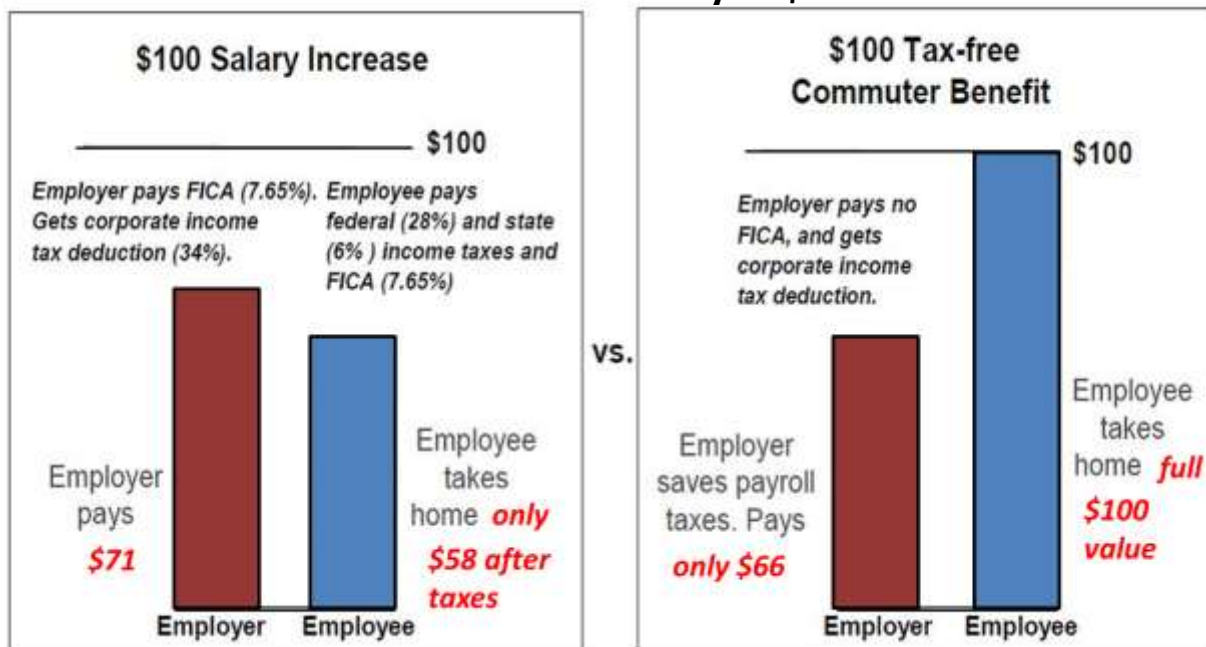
$100 Salary Increase

$100

Employer pays FICA (7.65%). Gets corporate income tax deduction (34%).

Employee pays federal (28%) and state (6% ) income taxes and FICA (7.65%)

Employer pays $71

Employee takes home only $58 after taxes

Employer

Employee

vs.

$100 Tax-free Commuter Benefit

$100

Employer pays no FICA, and gets corporate income tax deduction.

Employer saves payroll taxes. Pays only $66

Employee takes home full $100 value

Employer

Employee